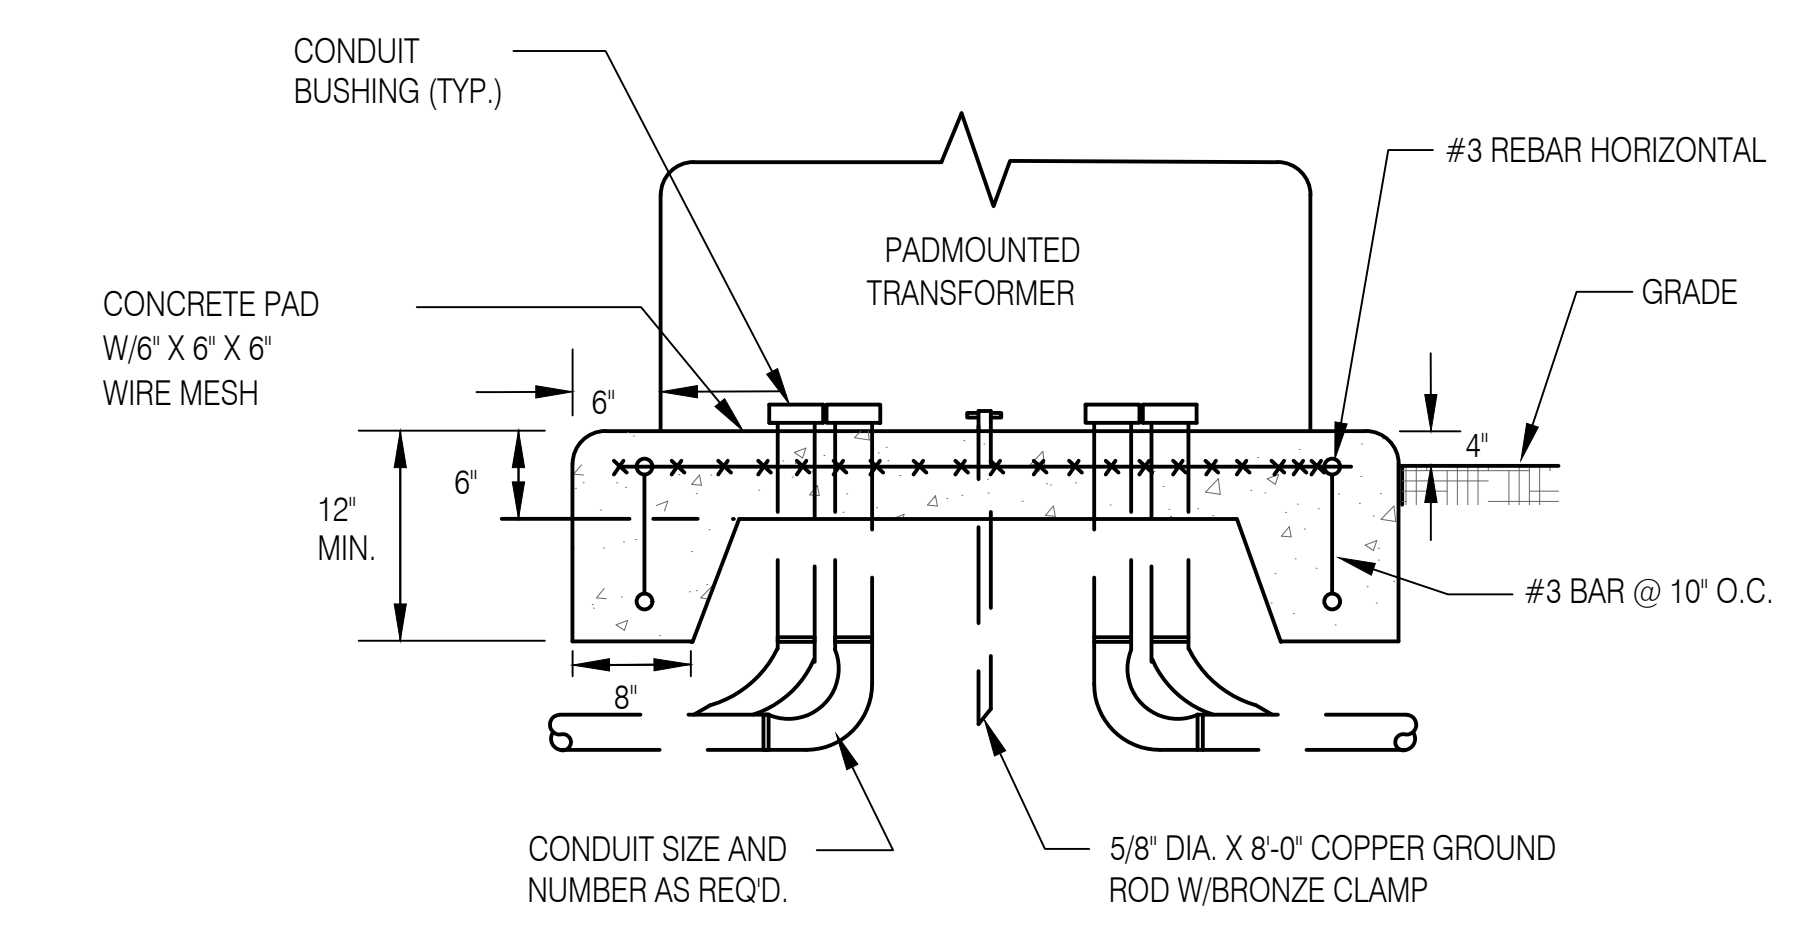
CONDUIT BUSHING (TYP.)

#3 REBAR HORIZONTAL

PADMOUNTED TRANSFORMER

CONCRETE PAD W/6" X 6" X 6" WIRE MESH

GRADE

6"

4"

12" MIN.

6"

#3 BAR @ 10" O.C.

8"

CONDUIT SIZE AND NUMBER AS REQ'D.

5/8" DIA. X 8'-0" COPPER GROUND ROD W/BRONZE CLAMP